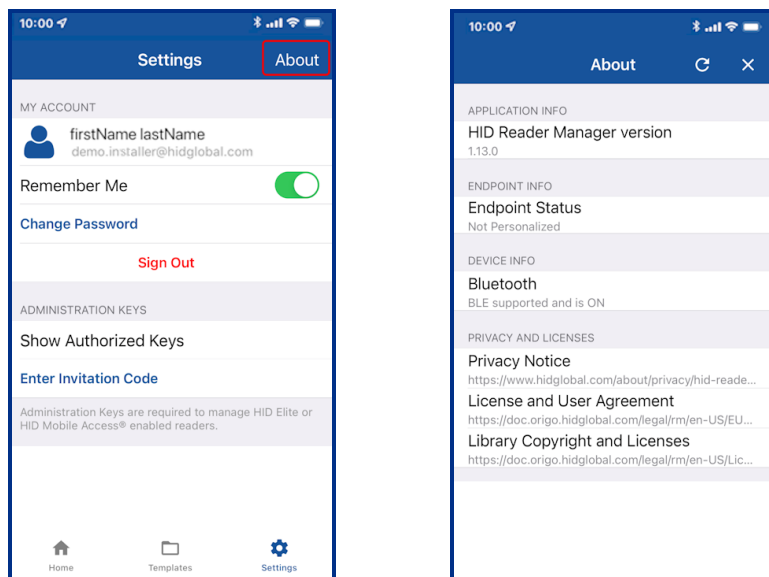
10:00

Settings

About

MY ACCOUNT

firstName lastName
demo.installer@hidglobal.com

Remember Me

Change Password

Sign Out

ADMINISTRATION KEYS

Show Authorized Keys

Enter Invitation Code

Administration Keys are required to manage HID Elite or HID Mobile Access® enabled readers.

Home

Templates

Settings

10:00

About

APPLICATION INFO

HID Reader Manager version
1.13.0

ENDPOINT INFO

Endpoint Status
Not Personalized

DEVICE INFO

Bluetooth
BLE supported and is ON

PRIVACY AND LICENSES

Privacy Notice
https://www.hidglobal.com/about/privacy/hid-reade...

License and User Agreement
https://doc.origo.hidglobal.com/legal/rm/en-US/EU...

Library Copyright and Licenses
https://doc.origo.hidglobal.com/legal/rm/en-US/Lic...